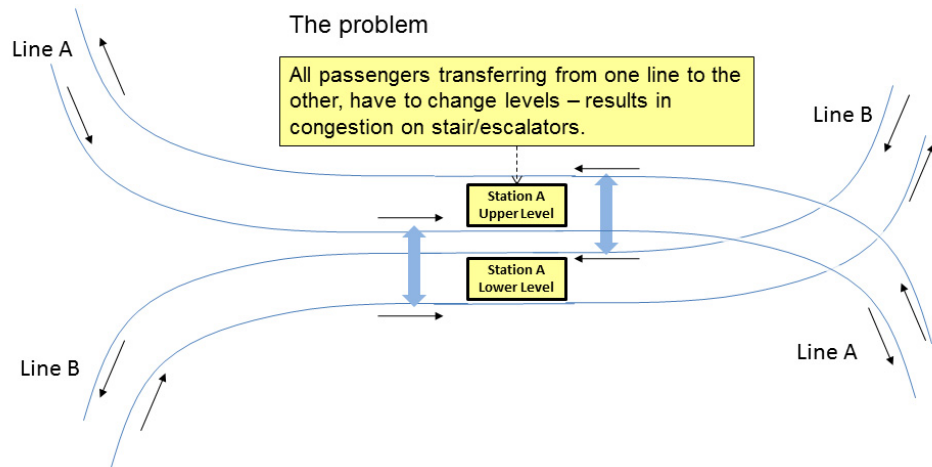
The problem

Line A

All passengers transferring from one line to the other, have to change levels – results in congestion on stair/escalators.

Line B

Station A Upper Level

Station A Lower Level

Line B

Line A